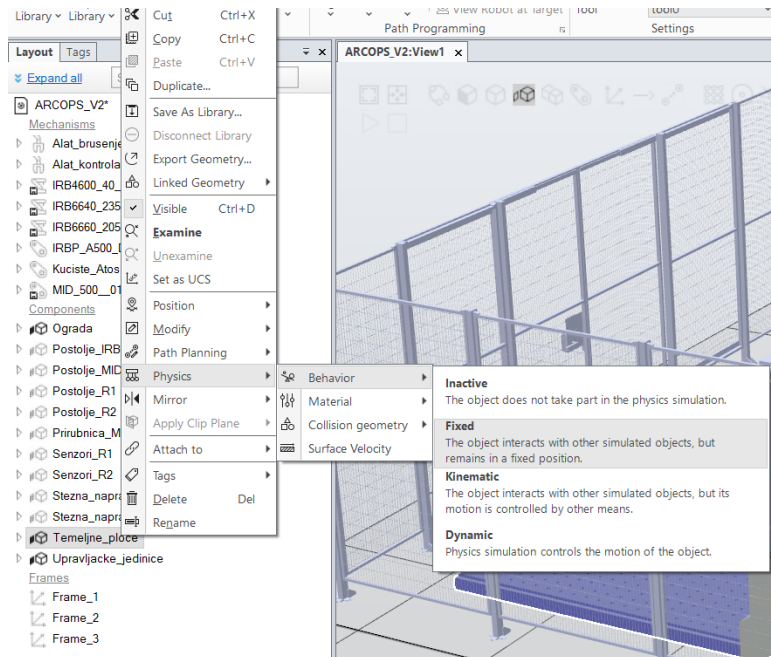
Library ˅ Library ˅
View Robot at Target
Path Programming
Tool
tool0
Settings

Layout Tags
Expand all
ARCOPS_V2*
Mechanisms
Alat_brusenje
Alat_kontrola
IRB4600_40_
IRB6640_235
IRB6660_205
IRBP_A500_
Kuciste_Atos
MID_500__01
Components
Ograda
Postolje_IRB
Postolje_MID
Postolje_R1
Postolje_R2
Prirubnica_M
Senzori_R1
Senzori_R2
Stezna_napra
Stezna_napra
Temeljne_ploce
Upravljacke_jedinice
Frames
Frame_1
Frame_2
Frame_3

Cut Ctrl+X
Copy Ctrl+C
Paste Ctrl+V
Duplicate...
Save As Library...
Disconnect Library
Export Geometry...
Linked Geometry
Visible Ctrl+D
Examine
Unexamine
Set as UCS
Position
Modify
Path Planning
Physics
Mirror
Apply Clip Plane
Attach to
Tags
Delete Del
Rename

Behavior
Material
Collision geometry
Surface Velocity

Inactive
The object does not take part in the physics simulation.
Fixed
The object interacts with other simulated objects, but remains in a fixed position.
Kinematic
The object interacts with other simulated objects, but its motion is controlled by other means.
Dynamic
Physics simulation controls the motion of the object.

ARCOPS_V2:View1 x